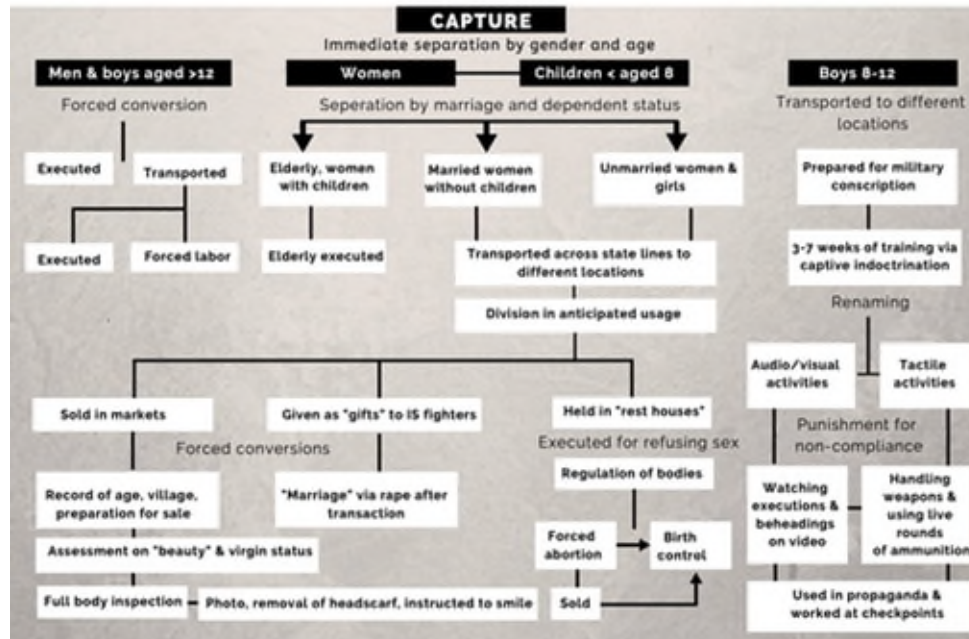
CAPTURE

Immediate separation by gender and age

Men & boys aged >12

Forced conversion

Executed

Transported

Executed

Forced labor

Women

Children < aged 8

Seperation by marriage and dependent status

Elderly, women with children

Elderly executed

Married women without children

Unmarried women & girls

Transported across state lines to different locations

Division in anticipated usage

Sold in markets

Given as "gifts" to IS fighters

Held in "rest houses"

Forced conversions

Executed for refusing sex

Record of age, village, preparation for sale

"Marriage" via rape after transaction

Regulation of bodies

Assessment on "beauty" & virgin status

Forced abortion

Birth control

Full body inspection

Photo, removal of headscarf, instructed to smile

Sold

Boys 8-12

Transported to different locations

Prepared for military conscription

3-7 weeks of training via captive indoctrination

Renaming

Audio/visual activities

Tactile activities

Punishment for non-compliance

Watching executions & beheadings on video

Handling weapons & using live rounds of ammunition

Used in propaganda & worked at checkpoints